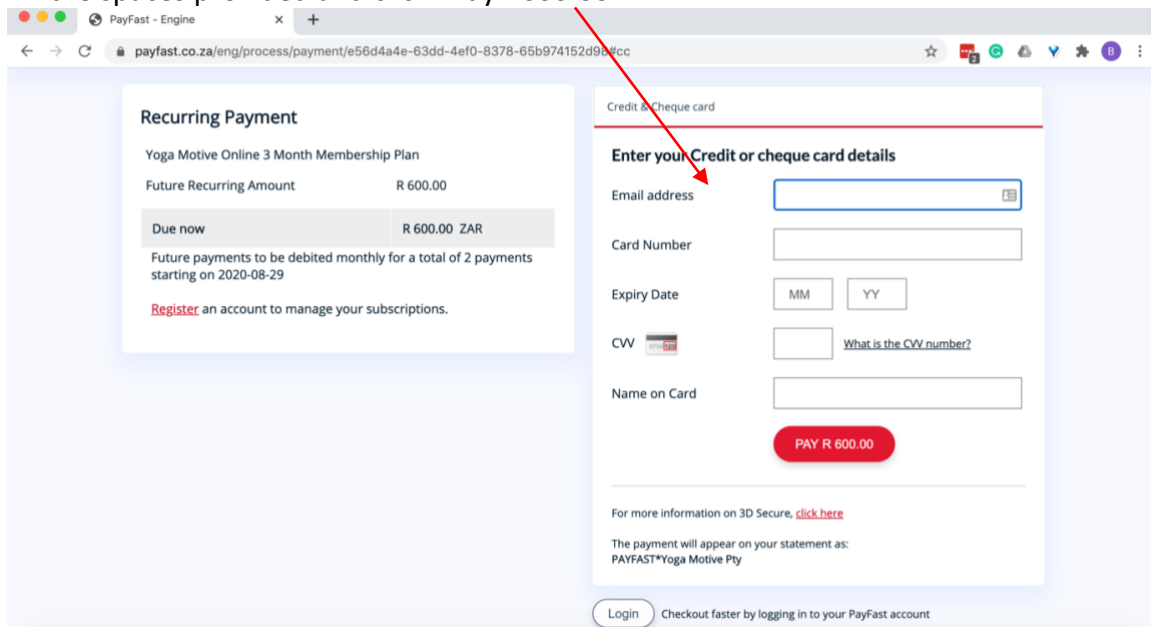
PayFast - Engine

payfast.co.za/eng/process/payment/e56d4a4e-63dd-4ef0-8378-65b974152d98#cc

Recurring Payment

Yoga Motive Online 3 Month Membership Plan

| Future Recurring Amount | R 600.00 |
|---|---|
| Due now | R 600.00 ZAR |

Future payments to be debited monthly for a total of 2 payments starting on 2020-08-29

Register an account to manage your subscriptions.

Credit & Cheque card

Enter your Credit or cheque card details

Email address

Card Number

Expiry Date MM YY

CVV What is the CVV number?

Name on Card

PAY R 600.00

For more information on 3D Secure, click here

The payment will appear on your statement as:
PAYFAST*Yoga Motive Pty

Login Checkout faster by logging in to your PayFast account